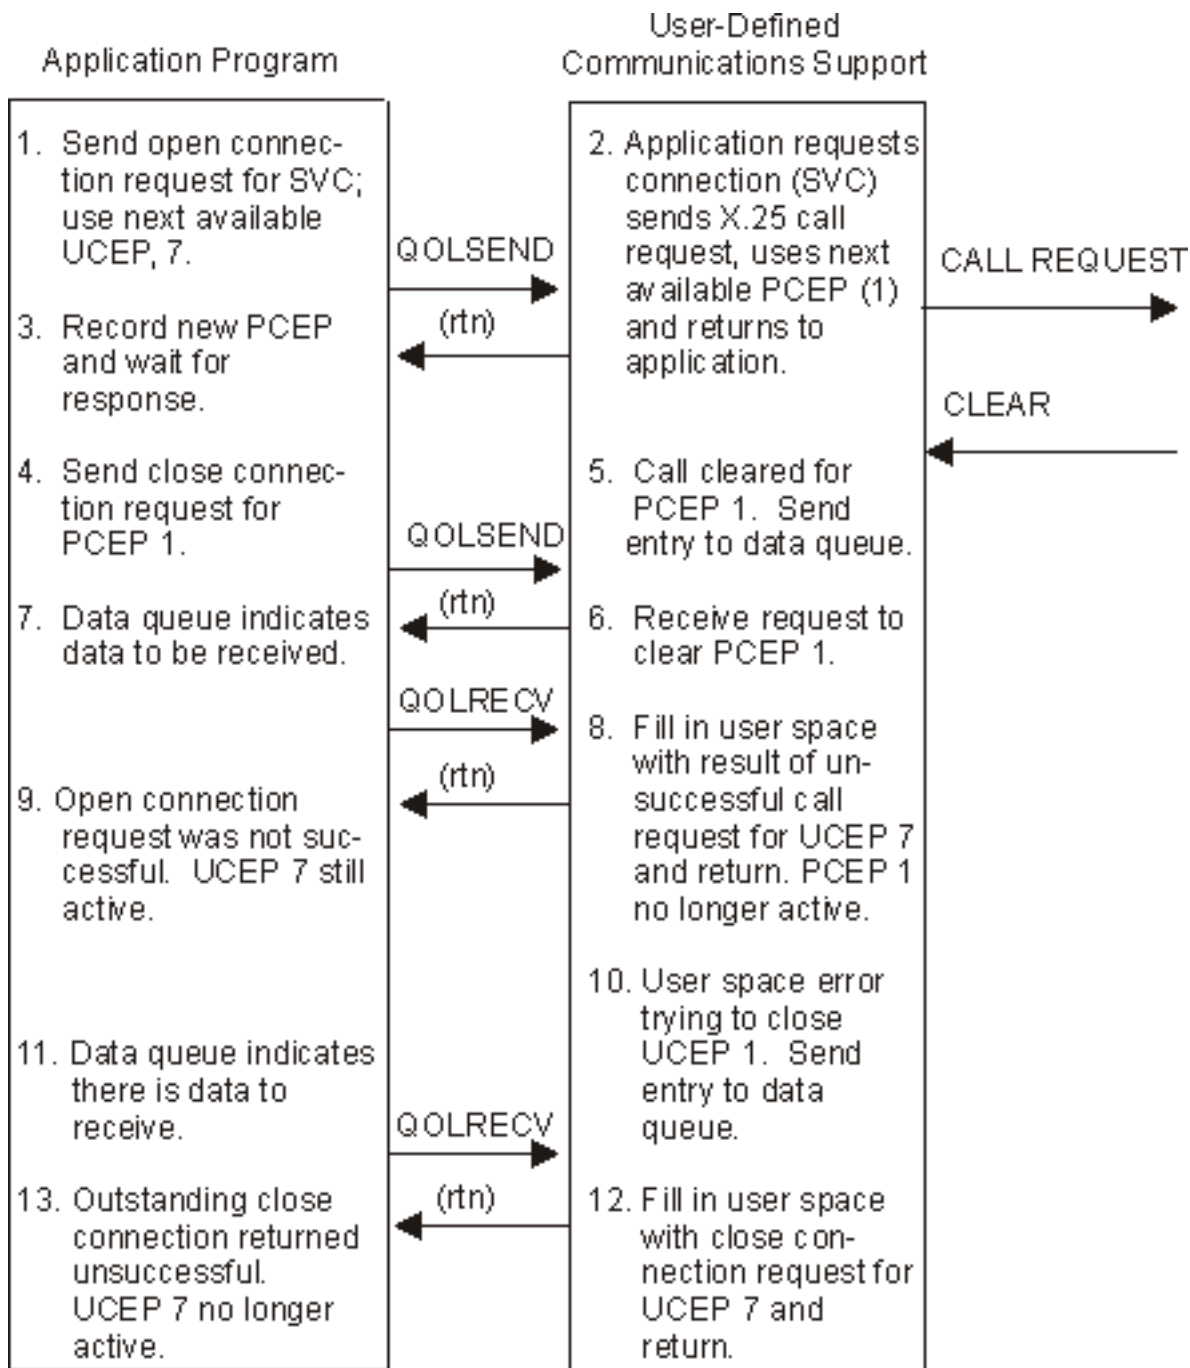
Application Program

User-Defined Communications Support

1. Send open connection request for SVC; use next available UCEP, 7.

2. Application requests connection (SVC) sends X.25 call request, uses next available PCEP (1) and returns to application.

QOLSEND

CALL REQUEST

3. Record new PCEP and wait for response.

(rtn)

CLEAR

4. Send close connection request for PCEP 1.

5. Call cleared for PCEP 1. Send entry to data queue.

QOLSEND

7. Data queue indicates data to be received.

(rtn)

6. Receive request to clear PCEP 1.

QOLRECV

8. Fill in user space with result of unsuccessful call request for UCEP 7 and return. PCEP 1 no longer active.

(rtn)

9. Open connection request was not successful. UCEP 7 still active.

10. User space error trying to close UCEP 1. Send entry to data queue.

11. Data queue indicates there is data to receive.

QOLRECV

13. Outstanding close connection returned unsuccessful. UCEP 7 no longer active.

(rtn)

12. Fill in user space with close connection request for UCEP 7 and return.